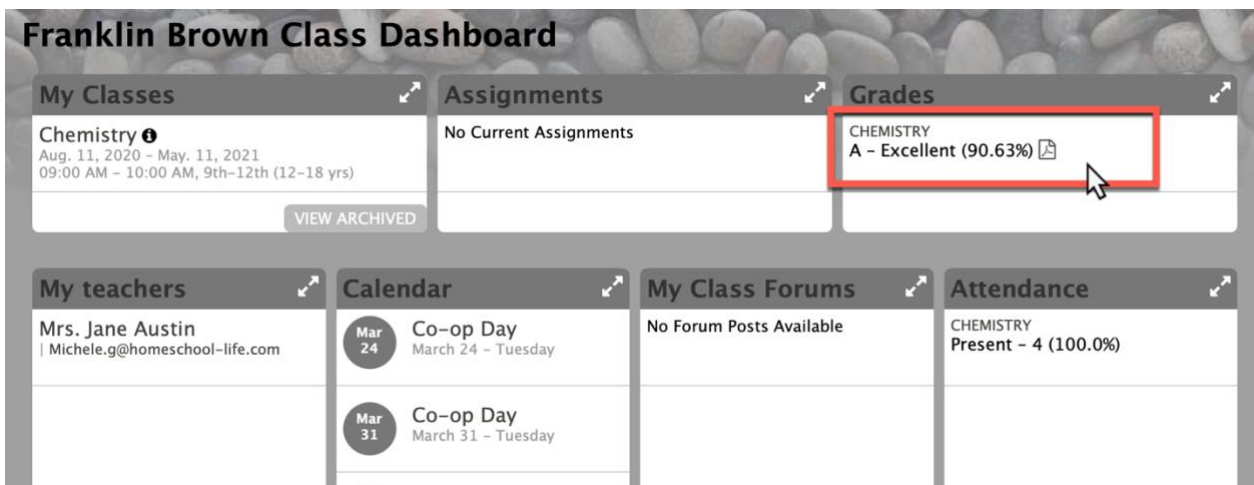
Franklin Brown Class Dashboard

My Classes

Chemistry
Aug. 11, 2020 - May. 11, 2021
09:00 AM - 10:00 AM, 9th-12th (12-18 yrs)

VIEW ARCHIVED

Assignments

No Current Assignments

Grades

CHEMISTRY
A - Excellent (90.63%)

My teachers

Mrs. Jane Austin
| Michele.g@homeschool-life.com

Calendar

Mar 24
Co-op Day
March 24 - Tuesday

Mar 31
Co-op Day
March 31 - Tuesday

My Class Forums

No Forum Posts Available

Attendance

CHEMISTRY
Present - 4 (100.0%)